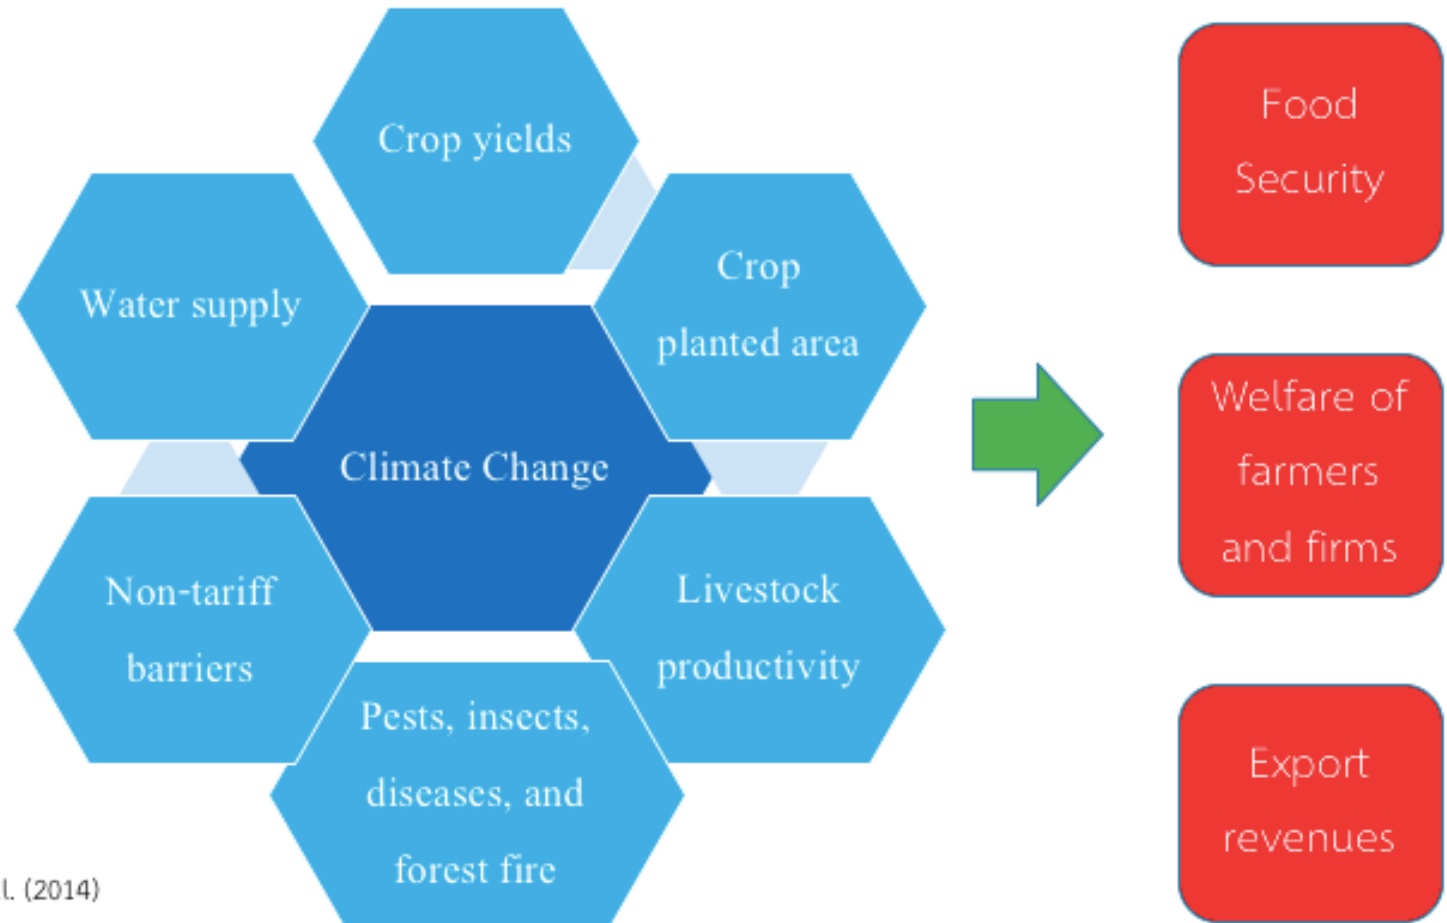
Crop yields

Water supply

Crop planted area

Climate Change

Non-tariff barriers

Livestock productivity

Pests, insects, diseases, and forest fire

l. (2014)

Food Security

Welfare of farmers and firms

Export revenues